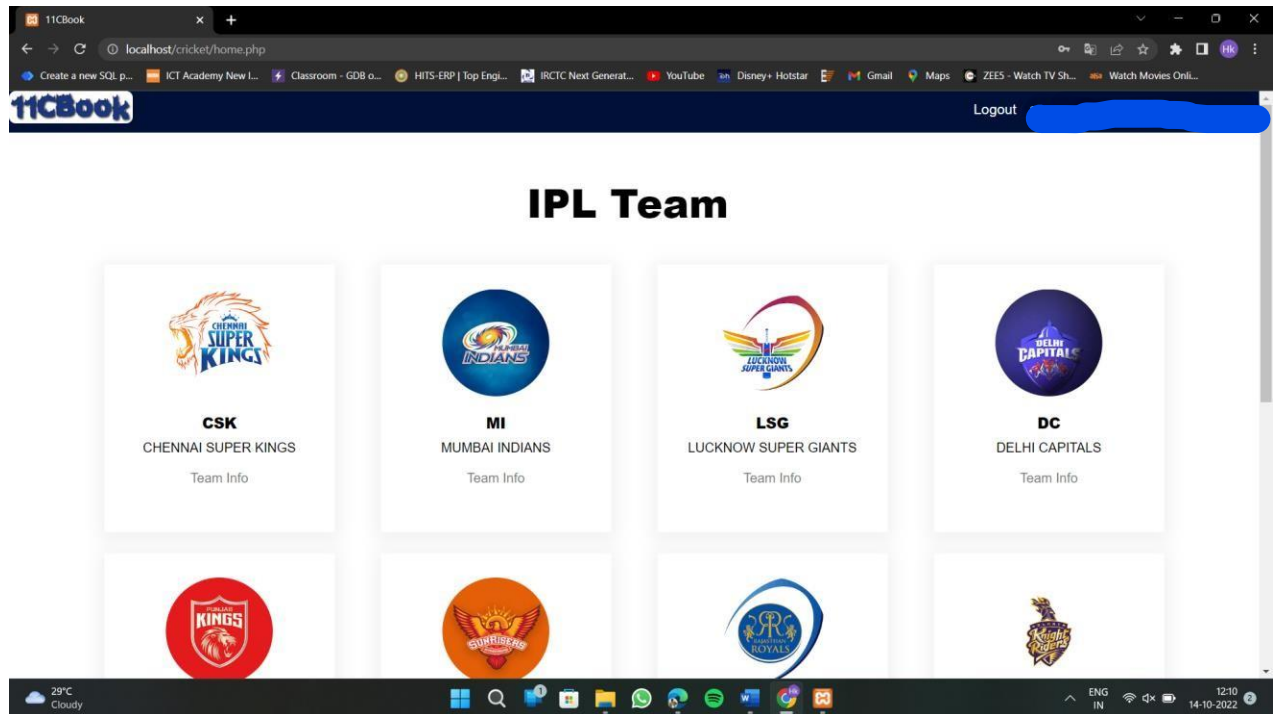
11CBook ×  +

localhost/cricket/home.php

Create a new SQL p... ICT Academy New I... Classroom - GDB o... HITS-ERP | Top Engi... IRCTC Next Generat... YouTube Disney+ Hotstar Gmail Maps ZEE5 - Watch TV Sh... Watch Movies Onli...

11CBook

Logout

IPL Team

CHENNAI SUPER KINGS

CSK
CHENNAI SUPER KINGS
Team Info

MUMBAI INDIANS

MI
MUMBAI INDIANS
Team Info

LUCKNOW SUPER GIANTS

LSG
LUCKNOW SUPER GIANTS
Team Info

DELHI CAPITALS

DC
DELHI CAPITALS
Team Info

PUNJAB KINGS

SUNRISERS

RAJASTHAN ROYALS

Knight Riders

29°C
Cloudy

ENG
IN

12:10
14-10-2022